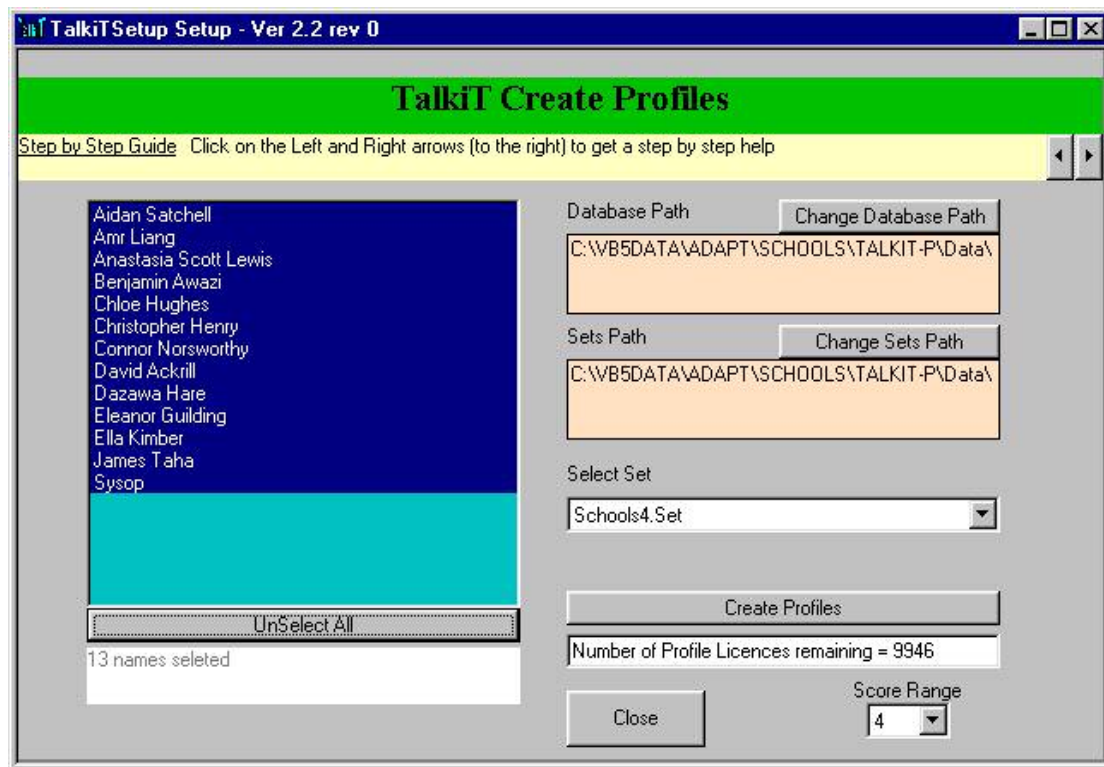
TalkiTSetup Setup - Ver 2.2 rev 0

TalkiT Create Profiles

Step by Step Guide Click on the Left and Right arrows (to the right) to get a step by step help

Aidan Satchell
Amr Liang
Anastasia Scott Lewis
Benjamin Awazi
Chloe Hughes
Christopher Henry
Connor Norsworthy
David Ackrill
Dazawa Hare
Eleanor Guilding
Ella Kimber
James Taha
Sysop

UnSelect All

13 names seleted

Database Path

Change Database Path

C:\VB5DATA\ADAPT\SCHOOLS\TALKIT-P\Data\

Sets Path

Change Sets Path

C:\VB5DATA\ADAPT\SCHOOLS\TALKIT-P\Data\

Select Set

Schools4.Set

Create Profiles

Number of Profile Licences remaining = 9946

Score Range

4

Close